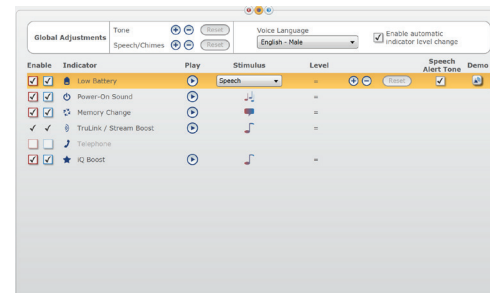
Global Adjustments

Tone
Reset

Speech/Chimes
Reset

Voice Language
English - Male

Enable automatic indicator level change

| Enable | | Indicator | Play | Stimulus | Level | | | Speech Alert Tone | Demo |
|---|---|---|---|---|---|---|---|---|---|
| ✓ | ✓ | Low Battery | | Speech | = | | Reset | ✓ | |
| ✓ | ✓ | Power-On Sound | | | = | | | | |
| ✓ | ✓ | Memory Change | | | = | | | | |
| ✓ | ✓ | TruLink / Stream Boost | | | = | | | | |
| | | Telephone | | | | | | | |
| ✓ | ✓ | IQ Boost | | | = | | | | |